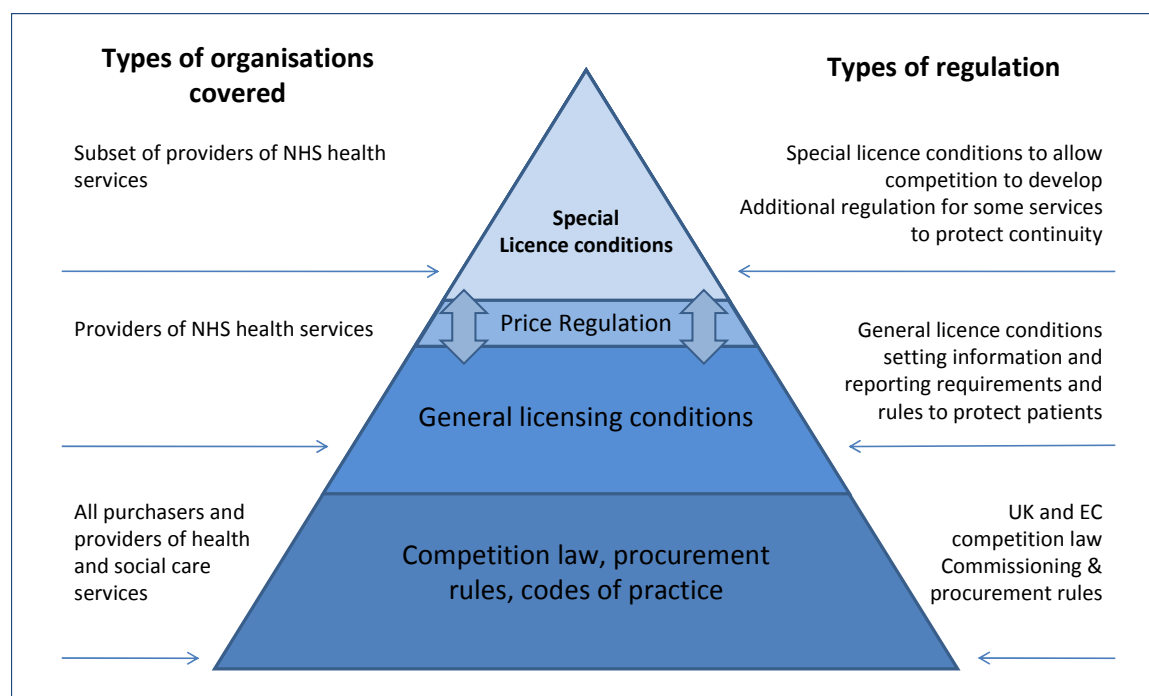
Types of organisations covered

Types of regulation

Subset of providers of NHS health services

Special Licence conditions

Special licence conditions to allow competition to develop
Additional regulation for some services to protect continuity

Providers of NHS health services

Price Regulation

General licence conditions setting information and reporting requirements and rules to protect patients

General licensing conditions

All purchasers and providers of health and social care services

Competition law, procurement rules, codes of practice

UK and EC competition law
Commissioning & procurement rules